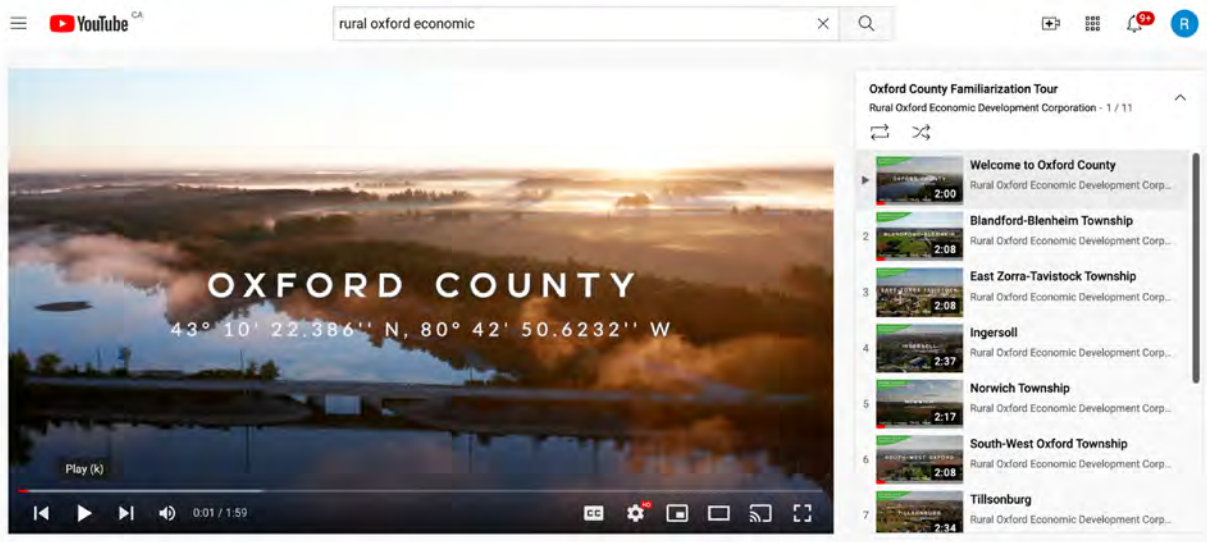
YouTube CA

rural oxford economic

9+

R

OXFORD COUNTY
43° 10' 22.386'' N, 80° 42' 50.6232'' W

Play (k)

0:01 / 1:59

Oxford County Familiarization Tour
Rural Oxford Economic Development Corporation - 1 / 11

Welcome to Oxford County
Rural Oxford Economic Development Corp...
2:00

2
Blandford-Blenheim Township
Rural Oxford Economic Development Corp...
2:08

3
East Zorra-Tavistock Township
Rural Oxford Economic Development Corp...
2:08

4
Ingersoll
Rural Oxford Economic Development Corp...
2:37

5
Norwich Township
Rural Oxford Economic Development Corp...
2:17

6
South-West Oxford Township
Rural Oxford Economic Development Corp...
2:08

7
Tillsonburg
Rural Oxford Economic Development Corp...
2:34